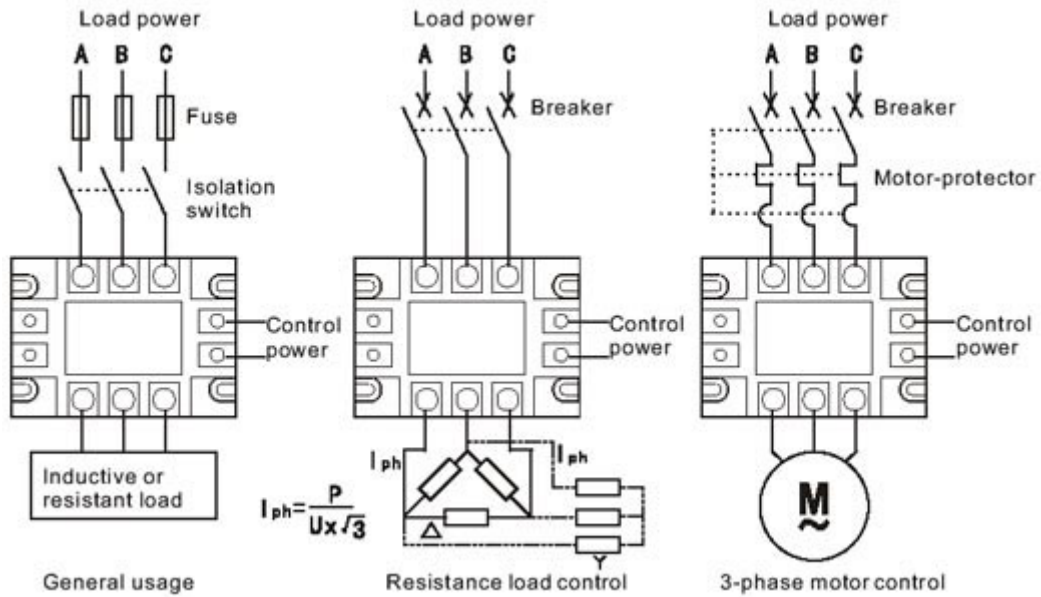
Load power

A B C

Fuse

Isolation switch

Control power

Inductive or resistant load

General usage

Load power

A B C

Breaker

Control power

$I_{ph}$

$I_{ph}$

$I_{ph}=\frac{P}{U \times \sqrt{3}}$

Δ

Y

Resistance load control

Load power

A B C

Breaker

Motor-protector

Control power

M
~

3-phase motor control